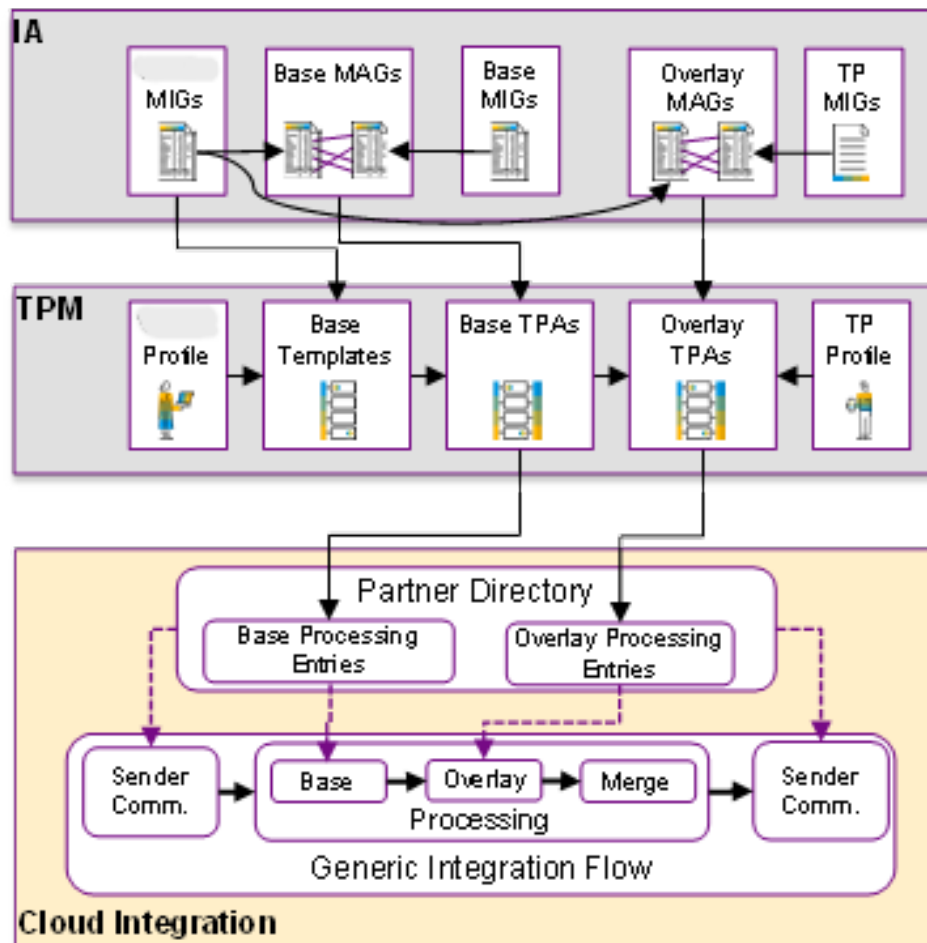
IA

MIGs

Base MAGs

Base MIGs

Overlay MAGs

TP MIGs

TPM

Profile

Base Templates

Base TPAs

Overlay TPAs

TP Profile

Partner Directory

Base Processing Entries

Overlay Processing Entries

Sender Comm.

Base

Overlay

Merge

Processing

Sender Comm.

Generic Integration Flow

Cloud Integration